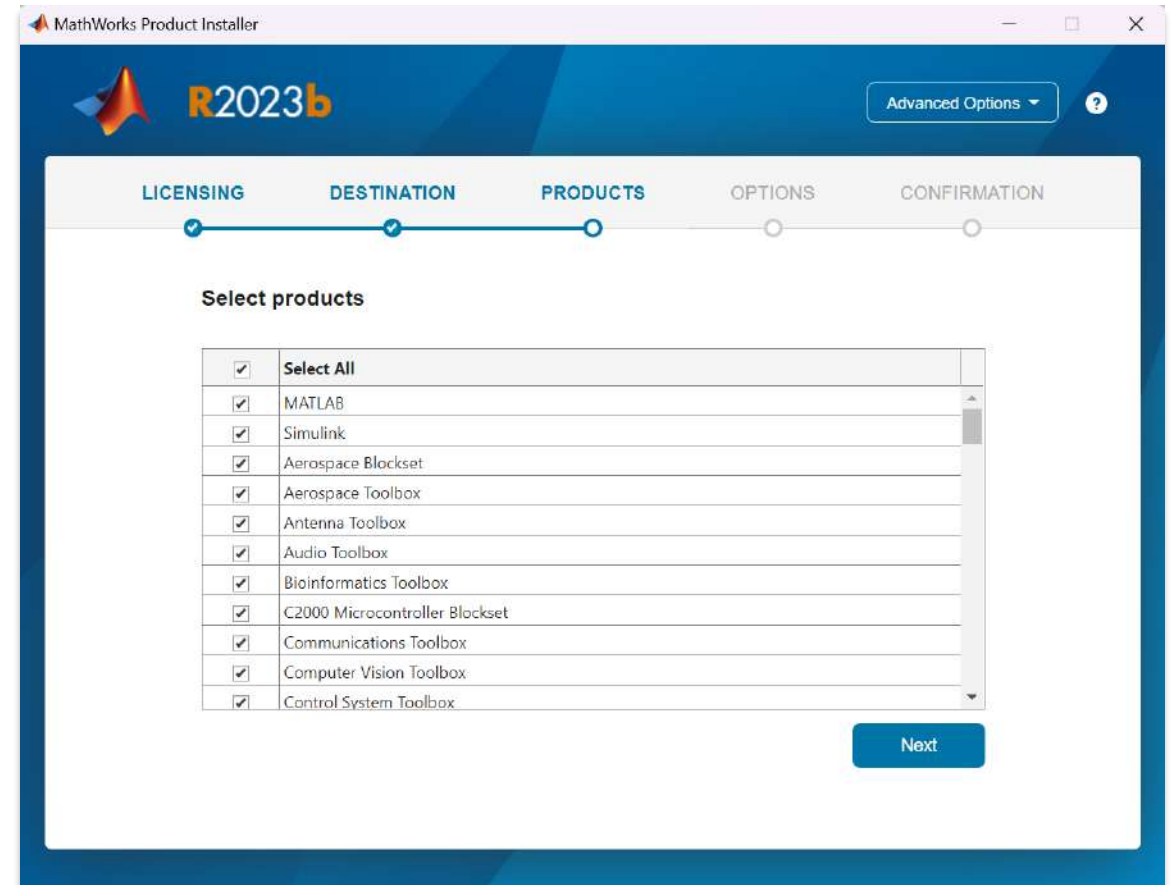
MathWorks Product Installer

R2023b

Advanced Options

?

LICENSING DESTINATION PRODUCTS OPTIONS CONFIRMATION

Select products

| ✓ | Select All |
|---|---|
| ✓ | MATLAB |
| ✓ | Simulink |
| ✓ | Aerospace Blockset |
| ✓ | Aerospace Toolbox |
| ✓ | Antenna Toolbox |
| ✓ | Audio Toolbox |
| ✓ | Bioinformatics Toolbox |
| ✓ | C2000 Microcontroller Blockset |
| ✓ | Communications Toolbox |
| ✓ | Computer Vision Toolbox |
| ✓ | Control System Toolbox |

Next